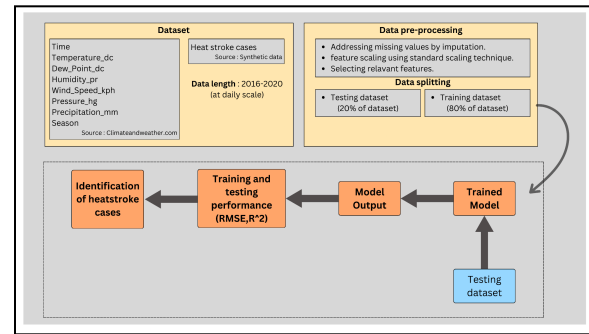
Dataset

Time
Temperature_dc
Dew_Point_dc
Humidity_pr
Wind_Speed_kph
Pressure_hg
Precipitation_mm
Season
Source : Climateandweather.com

Heat stroke cases
Source : Synthetic data

Data length : 2016-2020 (at daily scale)

Data pre-processing

• Addressing missing values by imputation.
• feature scaling using standard scaling technique.
• Selecting relavant features.

Data splitting

• Testing dataset (20% of dataset)

• Training dataset (80% of dataset)

Identification of heatstroke cases

Training and testing performance (RMSE,R^2)

Model Output

Trained Model

Testing dataset